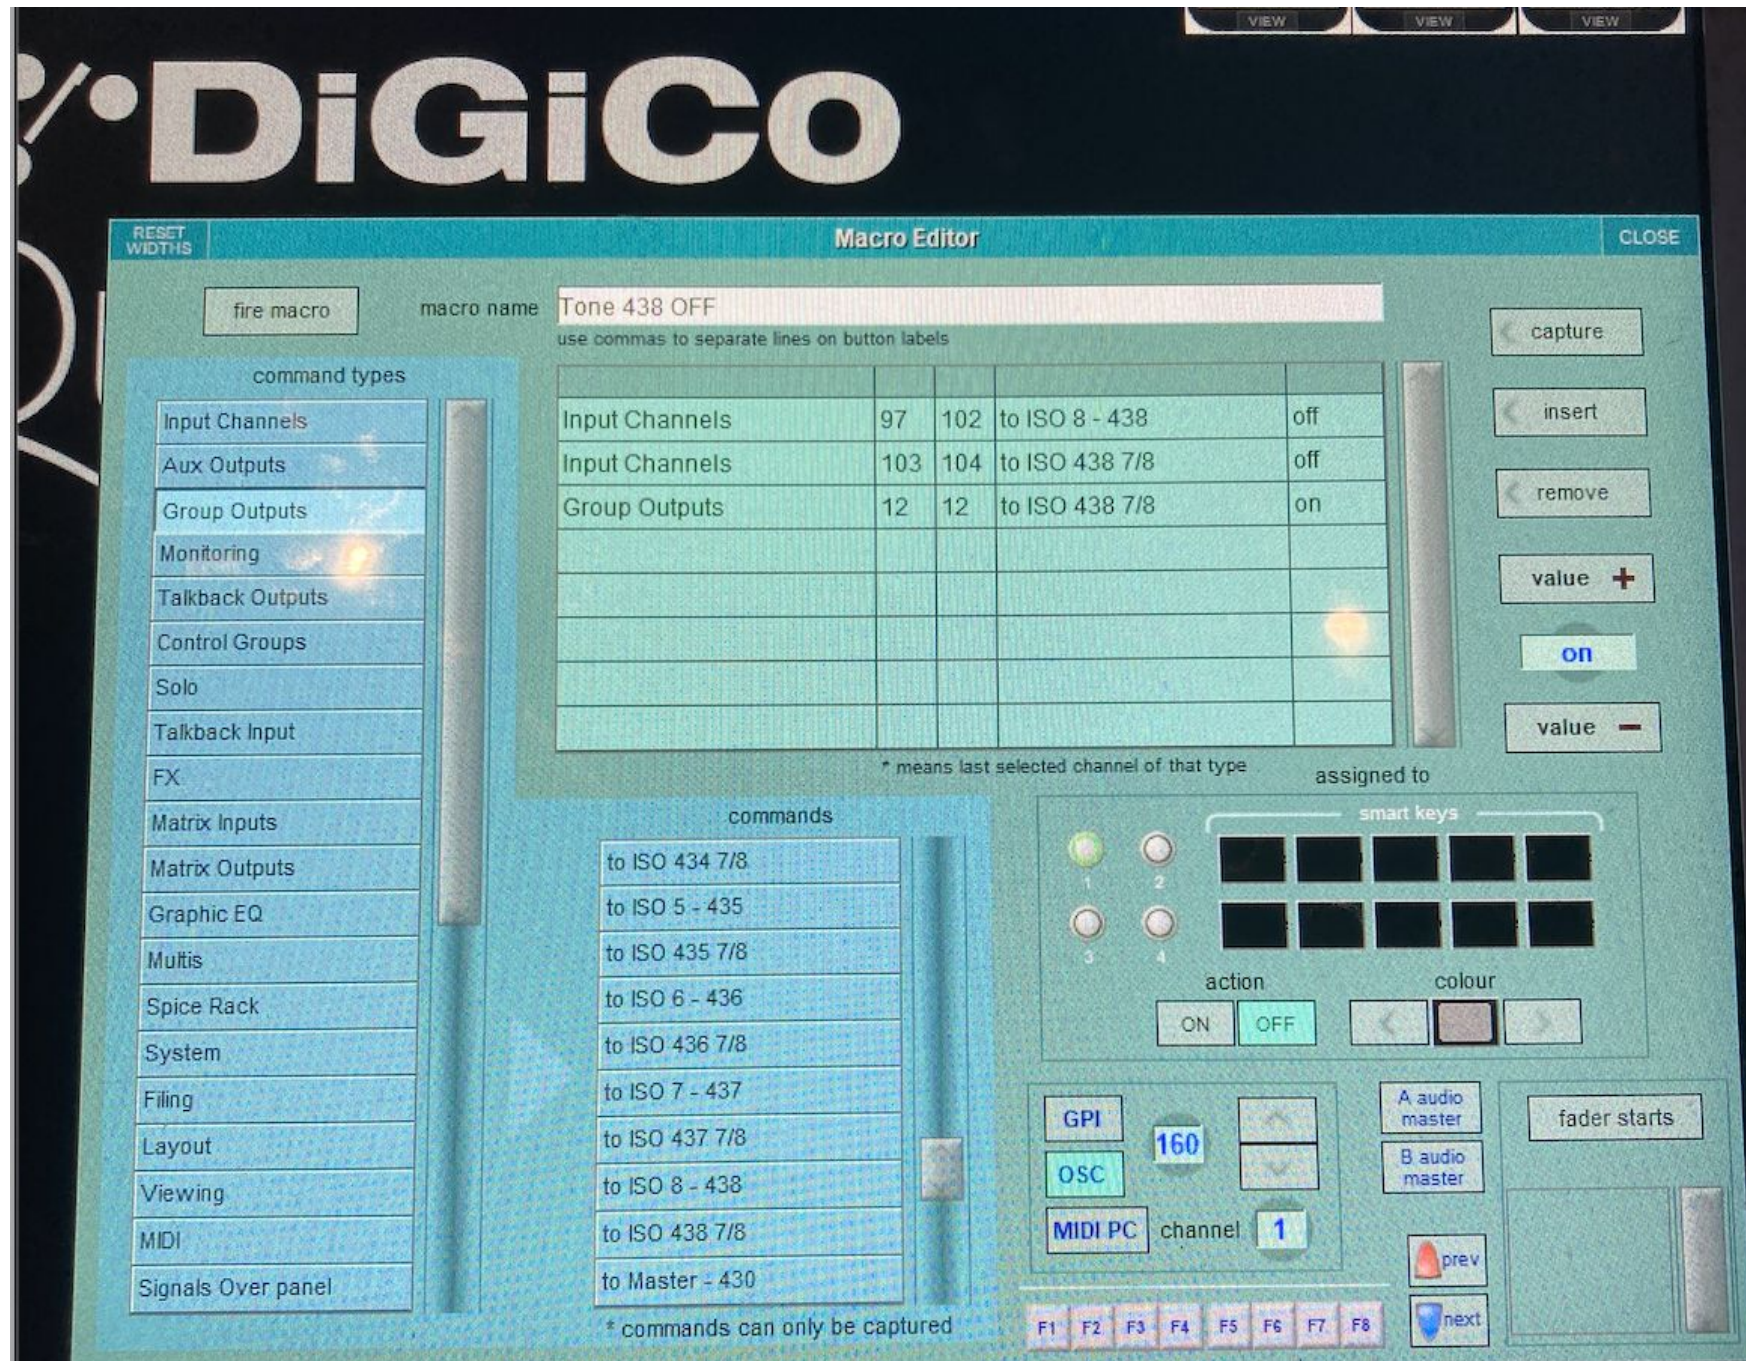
VIEW VIEW VIEW

DiGiCo

RESET WIDTHS

Macro Editor

CLOSE

fire macro

macro name Tone 438 OFF

use commas to separate lines on button labels

capture

insert

remove

value +

on

value −

command types

Input Channels
Aux Outputs
Group Outputs
Monitoring
Talkback Outputs
Control Groups
Solo
Talkback Input
FX
Matrix Inputs
Matrix Outputs
Graphic EQ
Multis
Spice Rack
System
Filing
Layout
Viewing
MIDI
Signals Over panel

| | | | | |
|---|---|---|---|---|
| Input Channels | 97 | 102 | to ISO 8 - 438 | off |
| Input Channels | 103 | 104 | to ISO 438 7/8 | off |
| Group Outputs | 12 | 12 | to ISO 438 7/8 | on |
| | | | | |
| | | | | |
| | | | | |
| | | | | |
| | | | | |

* means last selected channel of that type

assigned to

commands

to ISO 434 7/8
to ISO 5 - 435
to ISO 435 7/8
to ISO 6 - 436
to ISO 436 7/8
to ISO 7 - 437
to ISO 437 7/8
to ISO 8 - 438
to ISO 438 7/8
to Master - 430

* commands can only be captured

smart keys

1 2 3 4

action

ON OFF

colour

GPI

160

OSC

MIDI PC channel 1

A audio master

B audio master

fader starts

prev

next

F1 F2 F3 F4 F5 F6 F7 F8